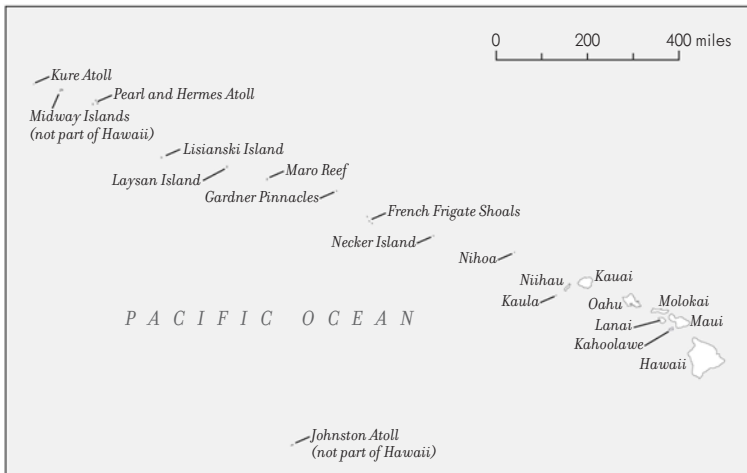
0
200
400 miles

Kure Atoll
Pearl and Hermes Atoll
Midway Islands (not part of Hawaii)
Lisianski Island
Maro Reef
Laysan Island
Gardner Pinnacles
French Frigate Shoals
Necker Island
Nihoa
Niihau
Kauai
Kaula
Oahu
Molokai
Lanai
Maui
Kahoolawe
Hawaii

PACIFIC OCEAN

Johnston Atoll (not part of Hawaii)